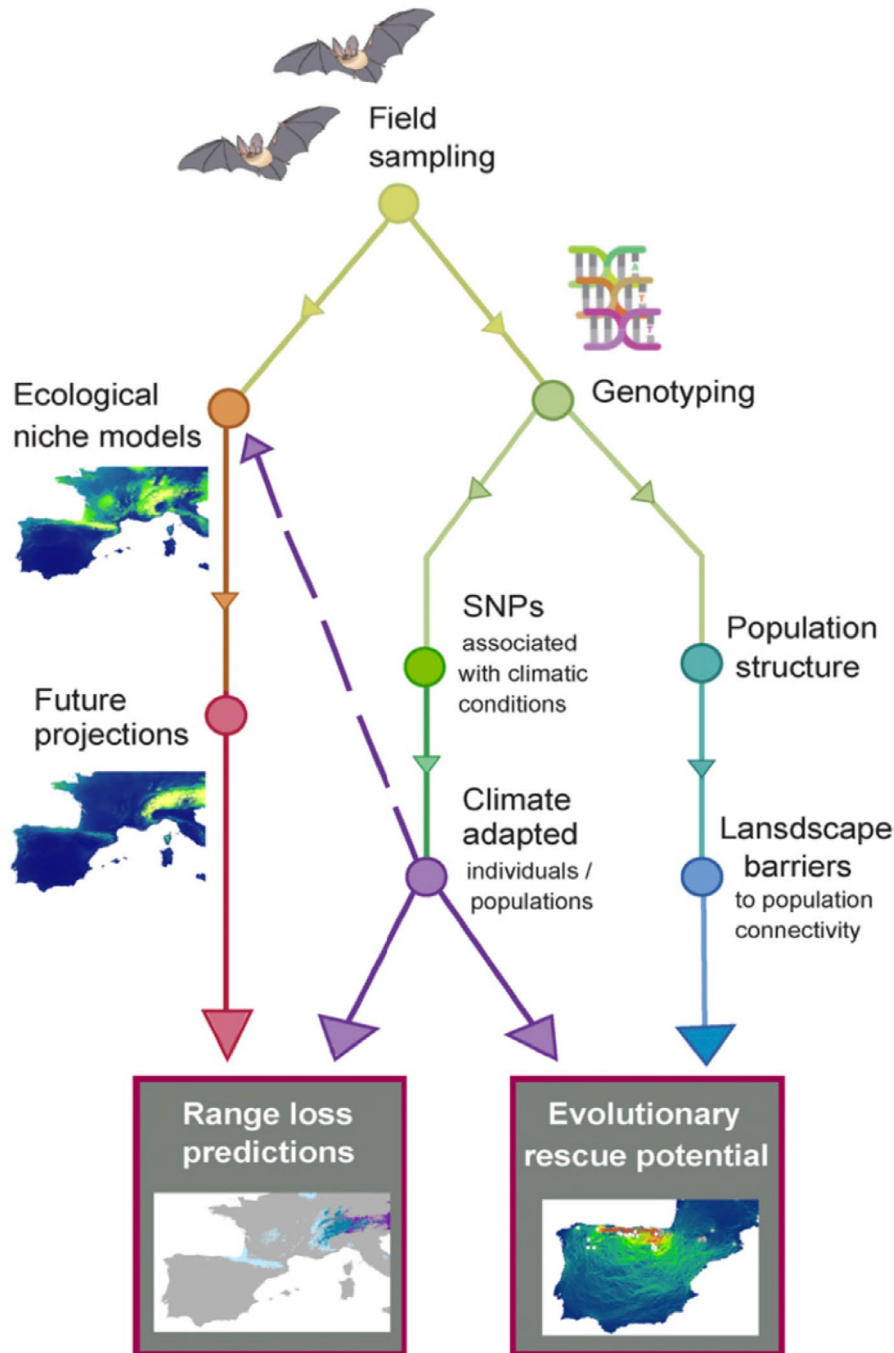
Field sampling

Genotyping

Ecological niche models

Future projections

SNPs associated with climatic conditions

Population structure

Climate adapted individuals / populations

Lansdscape barriers to population connectivity

Range loss predictions

Evolutionary rescue potential